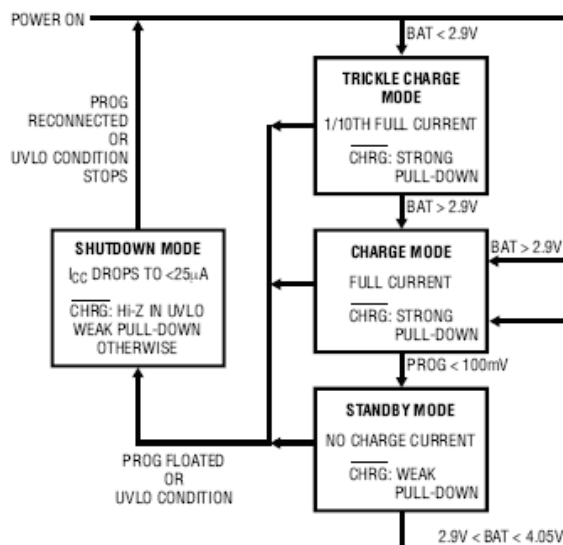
POWER ON

BAT < 2.9V

TRICKLE CHARGE MODE

1/10TH FULL CURRENT

$\overline{CHRG}$: STRONG PULL-DOWN

PROG RECONNECTED OR UVLO CONDITION STOPS

BAT > 2.9V

SHUTDOWN MODE

$I_{CC}$ DROPS TO <25µA

$\overline{CHRG}$: Hi-Z IN UVLO WEAK PULL-DOWN OTHERWISE

CHARGE MODE

BAT > 2.9V

FULL CURRENT

$\overline{CHRG}$: STRONG PULL-DOWN

PROG < 100mV

STANDBY MODE

NO CHARGE CURRENT

$\overline{CHRG}$: WEAK PULL-DOWN

PROG FLOATED OR UVLO CONDITION

2.9V < BAT < 4.05V